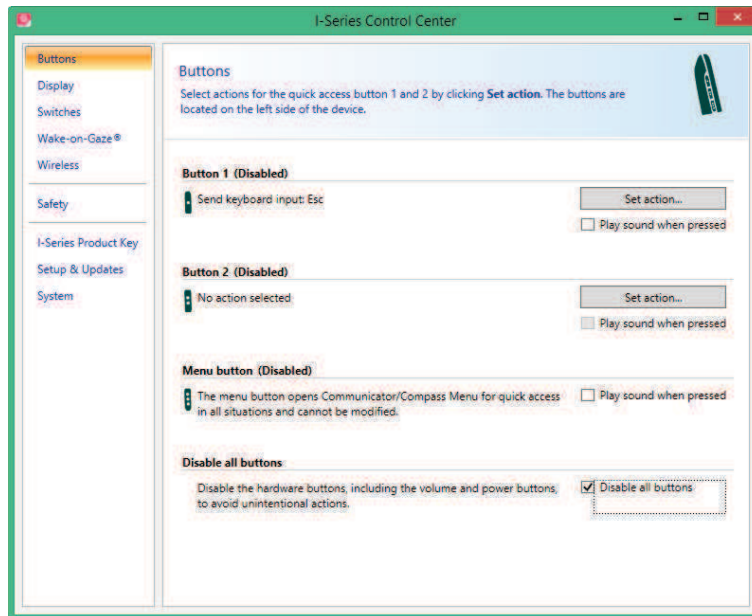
I-Series Control Center

Buttons
Display
Switches
Wake-on-Gaze®
Wireless
Safety
I-Series Product Key
Setup & Updates
System

Buttons
Select actions for the quick access button 1 and 2 by clicking Set action. The buttons are located on the left side of the device.

Button 1 (Disabled)
Send keyboard input: Esc
Set action...
Play sound when pressed

Button 2 (Disabled)
No action selected
Set action...
Play sound when pressed

Menu button (Disabled)
The menu button opens Communicator/Compass Menu for quick access in all situations and cannot be modified.
Play sound when pressed

Disable all buttons
Disable the hardware buttons, including the volume and power buttons, to avoid unintentional actions.
Disable all buttons